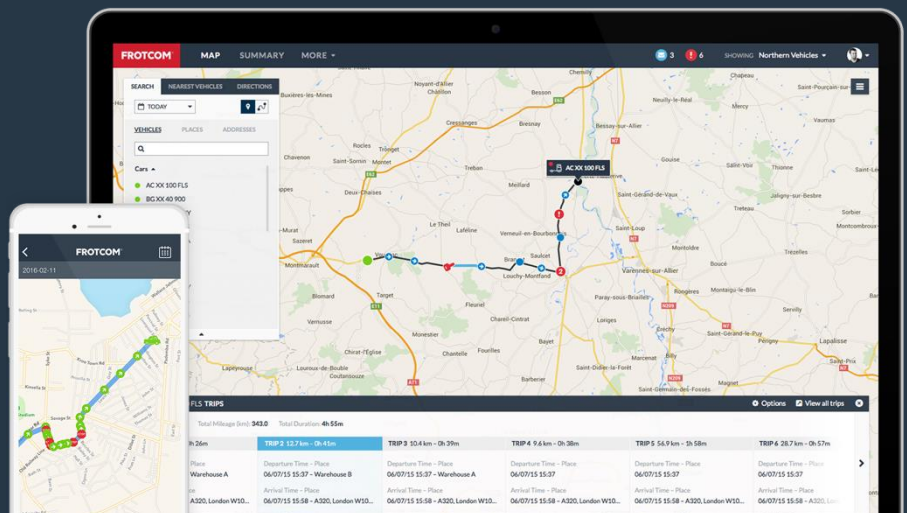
FROTCOM
MAP
SUMMARY
MORE
3
6
SHOWING Northern Vehicles

SEARCH
NEAREST VEHICLES
DIRECTIONS
TODAY
VEHICLES
PLACES
ADDRESSES
Cars
AC XX 100 FLS
BG XX 40 900

AC XX 100 FLS

Buxières-les-Mines
Noyant-d'Allier
Besson
Chemilly
Neuilly-le-Réal
Saint-Pourçain-sur-
Chavenon
Saint-Sornin
Souvigny
Meillard
Saint-Gérand-de-Vaux
Le Theil
Lafeline
Verneuil-en-Bourbonnais
Saint-Loup
Sazeret
Sauliat
Montmarault
Target
Louchy-Montfand
Varennes-sur-Allier
Blomard
Fleuriel
Paray-sous-Briailles
Montaigu-le-Blin
Vernusse
Monestier
Chareil-Cintrat
Chantelle
Fourilles
Bayet
Lapalisse
Chirat-l'Église
Louroux-de-Bouble
Coutansouze
Saint-Didier-la-Forêt

FROTCOM
2016-02-11

FLS TRIPS
Options
View all trips
Total Mileage (km): 343.0
Total Duration: 4h 55m
h 26m
TRIP 2 12.7 km – 0h 41m
TRIP 3 10.4 km – 0h 39m
TRIP 4 9.6 km – 0h 38m
TRIP 5 56.8 km – 1h 58m
TRIP 6 28.7 km – 0h 57m
Place
Warehouse A
Departure Time – Place
06/07/15 15:37 – Warehouse B
Departure Time – Place
06/07/15 15:37 – Warehouse A
Departure Time – Place
06/07/15 15:37
Departure Time – Place
06/07/15 15:37
Departure Time – Place
06/07/15 15:37
Place
A320, London W10...
Arrival Time – Place
06/07/15 15:58 – A320, London W10...
Arrival Time – Place
06/07/15 15:58 – A320, London W10...
Arrival Time – Place
06/07/15 15:58 – A320, London W10...
Arrival Time – Place
06/07/15 15:58 – A320, London W10...
Arrival Time – Place
06/07/15 15:58 – A320, London W10...